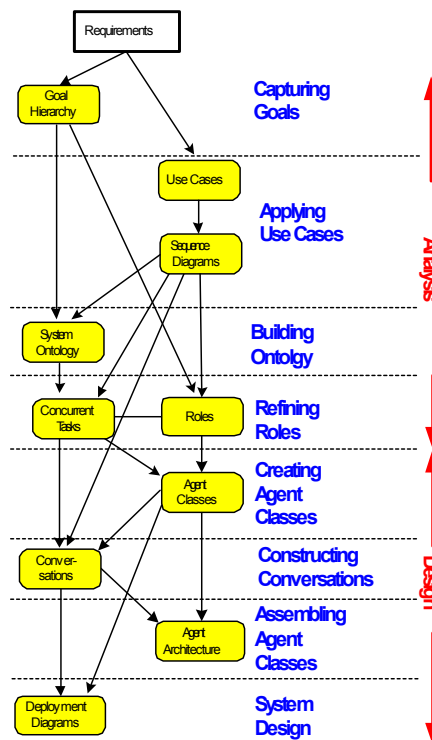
Requirements

Goal Hierarchy

Capturing Goals

Use Cases

Applying Use Cases

Sequence Diagrams

Analysis

System Ontology

Building Ontolgy

Concurrent Tasks

Roles

Refining Roles

Agent Classes

Creating Agent Classes

Conver-sations

Constructing Conversations

Design

Agent Architecture

Assembling Agent Classes

Deployment Diagrams

System Design